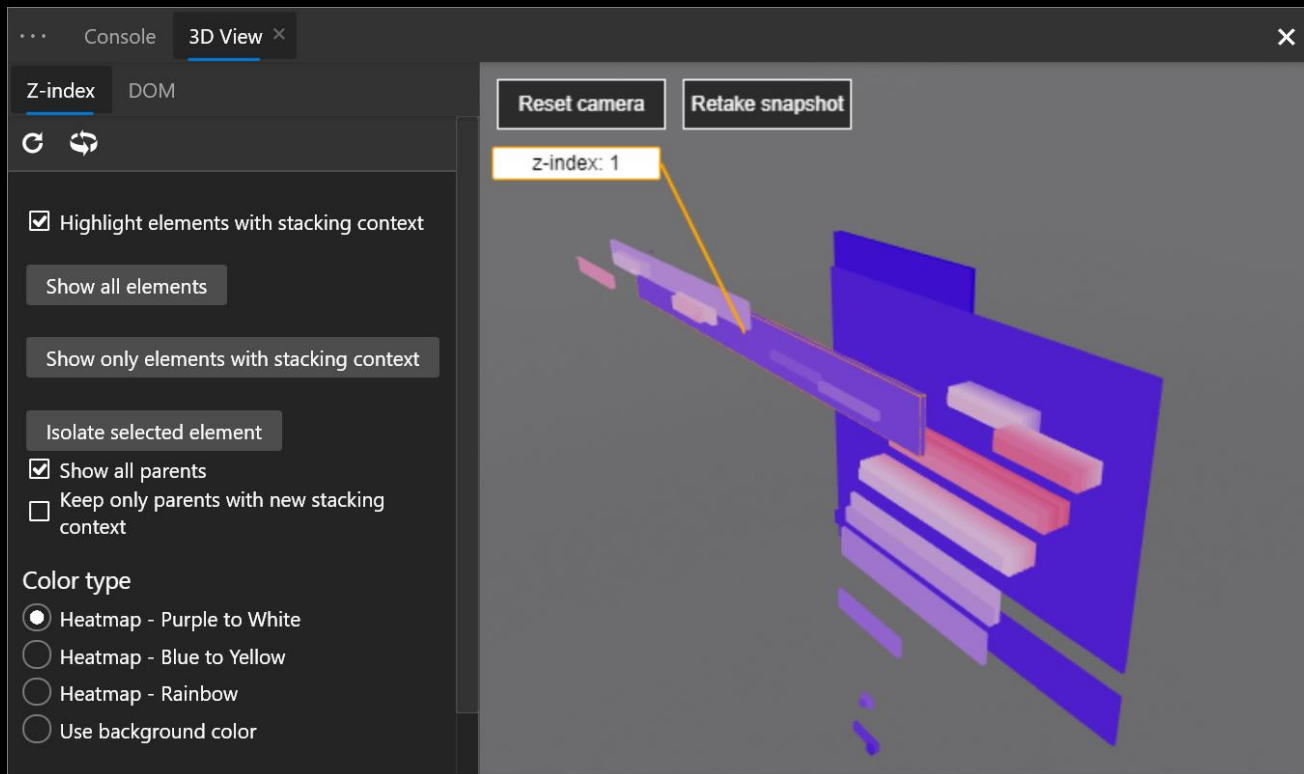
Console 3D View ×

Z-index DOM

Highlight elements with stacking context

Show all elements

Show only elements with stacking context

Isolate selected element

Show all parents

Keep only parents with new stacking context

Color type

Heatmap - Purple to White

Heatmap - Blue to Yellow

Heatmap - Rainbow

Use background color

Reset camera

Retake snapshot

z-index: 1